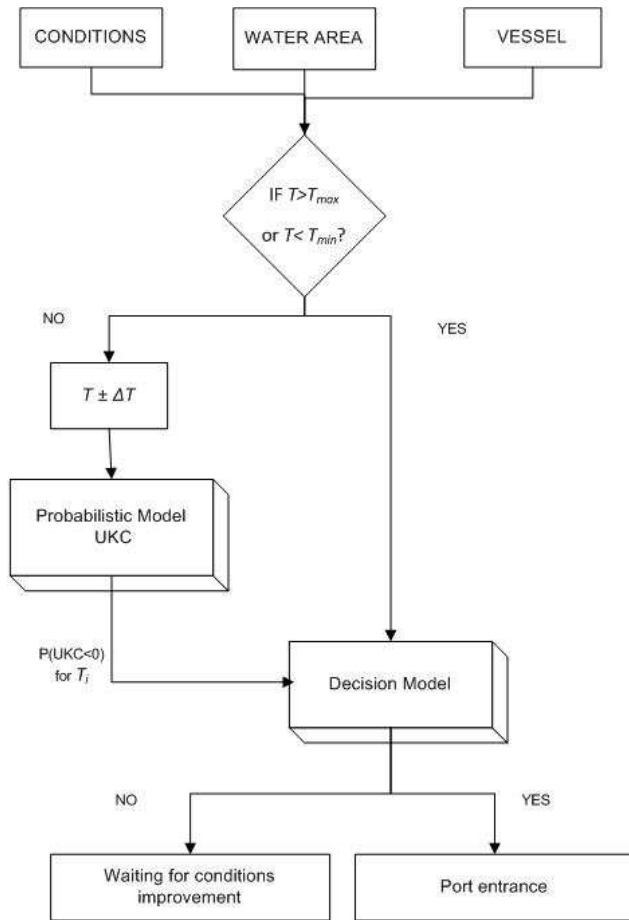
CONDITIONS

WATER AREA

VESSEL

IF $T>T_{max}$ or $T<T_{min}$?

NO

YES

$T \pm \Delta T$

Probabilistic Model UKC

P(UKC<0) for $T_i$

Decision Model

NO

YES

Waiting for conditions improvement

Port entrance